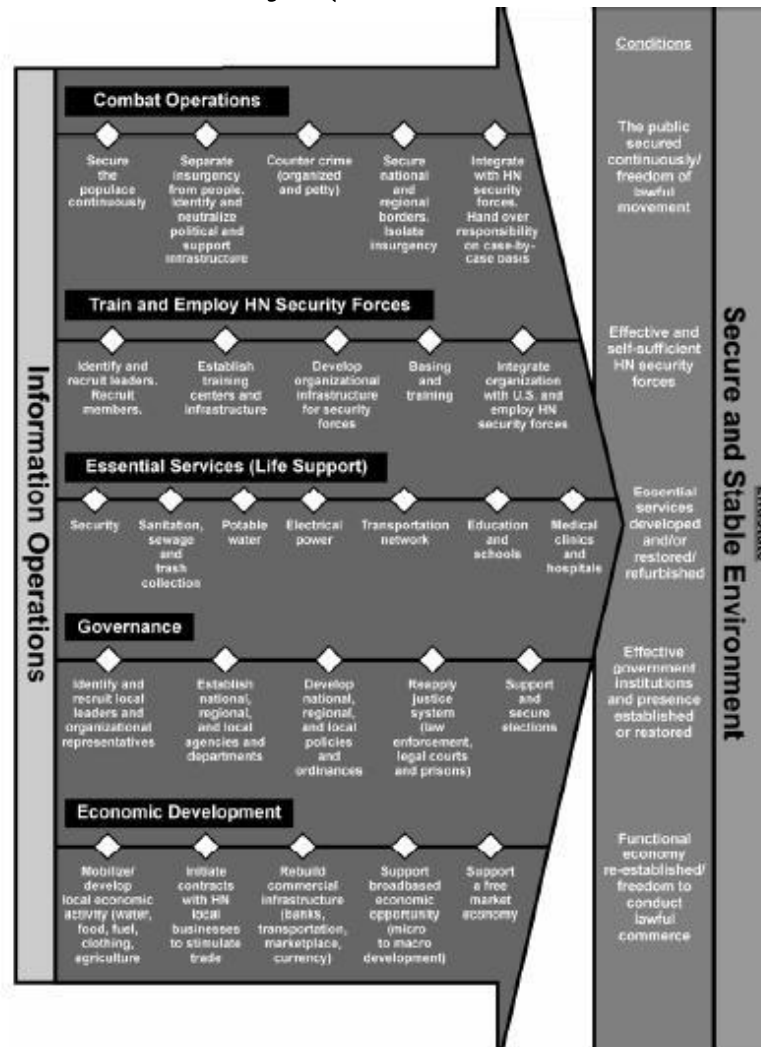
Information Operations

Combat Operations

Secure the populace continuously

Separate insurgency from people. Identify and neutralize political and support infrastructure

Counter crime (organized and petty)

Secure national and regional borders. Isolate insurgency

Integrate with HN security forces. Hand over responsibility on case-by-case basis

Train and Employ HN Security Forces

Identify and recruit leaders. Recruit members.

Establish training centers and infrastructure

Develop organizational infrastructure for security forces

Basing and training

Integrate organization with U.S. and employ HN security forces

Essential Services (Life Support)

Security

Sanitation, sewage and trash collection

Potable water

Electrical power

Transportation network

Education and schools

Medical clinics and hospitals

Governance

Identify and recruit local leaders and organizational representatives

Establish national, regional, and local agencies and departments

Develop national, regional, and local policies and ordinances

Reapply justice system (law enforcement, legal courts and prisons)

Support and secure elections

Economic Development

Mobilize/ develop local economic activity (water, food, fuel, clothing, agriculture

Initiate contracts with HN local businesses to stimulate trade

Rebuild commercial infrastructure (banks, transportation, marketplace, currency)

Support broadbased economic opportunity (micro to macro development)

Support a free market economy

Conditions

The public secured continuously/ freedom of lawful movement

Effective and self-sufficient HN security forces

Essential services developed and/or restored/ refurbished

Effective government institutions and presence established or restored

Functional economy re-established/ freedom to conduct lawful commerce

Secure and Stable Environment